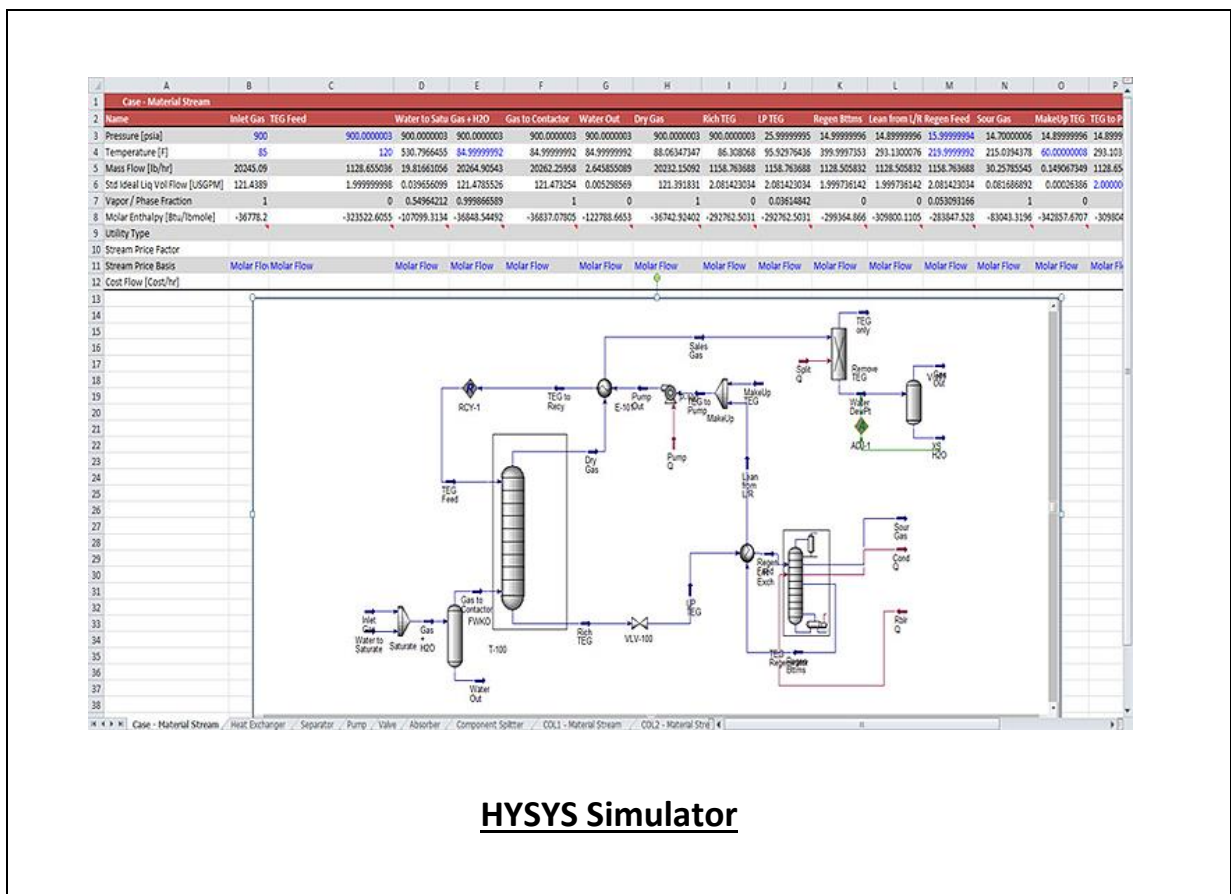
| | A | B | C | D | E | F | G | H | I | J | K | L | M | N | O | P |
|---|---|---|---|---|---|---|---|---|---|---|---|---|---|---|---|---|
| 1 | Case - Material Stream | | | | | | | | | | | | | | | |
| 2 | Name | Inlet Gas | TEG Feed | Water to Satu | Gas + H2O | Gas to Contactor | Water Out | Dry Gas | Rich TEG | LP TEG | Regen Bttms | Lean from L/R | Regen Feed | Sour Gas | MakeUp TEG | TEG to P |
| 3 | Pressure [psia] | 900 | 900.0000003 | 900.0000003 | 900.0000003 | 900.0000003 | 900.0000003 | 900.0000003 | 900.0000003 | 25.99999995 | 14.99999996 | 14.89999996 | 15.99999994 | 14.70000006 | 14.89999996 | 14.8999 |
| 4 | Temperature [F] | 85 | 120 | 530.7966455 | 84.99999992 | 84.99999992 | 84.99999992 | 88.06347347 | 86.308068 | 95.92976436 | 399.9997353 | 293.1300076 | 219.9999992 | 215.0394378 | 60.00000008 | 293.103 |
| 5 | Mass Flow [lb/hr] | 20245.09 | 1128.655036 | 19.81661056 | 20264.90543 | 20262.25958 | 2.645855089 | 20232.15092 | 1158.763688 | 1158.763688 | 1128.505832 | 1128.505832 | 1158.763688 | 30.25785545 | 0.149067349 | 1128.65 |
| 6 | Std Ideal Liq Vol Flow [USGPM] | 121.4389 | 1.999999998 | 0.039656099 | 121.4785526 | 121.473254 | 0.005298569 | 121.391831 | 2.081423034 | 2.081423034 | 1.999736142 | 1.999736142 | 2.081423034 | 0.081686892 | 0.00026386 | 2.00000 |
| 7 | Vapor / Phase Fraction | 1 | 0 | 0.54964212 | 0.999866589 | 1 | 0 | 1 | 0 | 0.03614842 | 0 | 0 | 0.053093166 | 1 | 0 | |
| 8 | Molar Enthalpy [Btu/lbmole] | -36778.2 | -323522.6055 | -107099.3134 | -36848.54492 | -36837.07805 | -122788.6653 | -36742.92402 | -292762.5031 | -292762.5031 | -299364.866 | -309800.1105 | -283847.528 | -83043.3196 | -342857.6707 | -309804 |
| 9 | Utility Type | | | | | | | | | | | | | | | |
| 10 | Stream Price Factor | | | | | | | | | | | | | | | |
| 11 | Stream Price Basis | Molar Flow | Molar Flow | Molar Flow | Molar Flow | Molar Flow | Molar Flow | Molar Flow | Molar Flow | Molar Flow | Molar Flow | Molar Flow | Molar Flow | Molar Flow | Molar Flow | Molar Fl |
| 12 | Cost Flow [Cost/hr] | | | | | | | | | | | | | | | |

13 14 15 16 17 18 19 20 21 22 23 24 25 26 27 28 29 30 31 32 33 34 35 36 37 38

Sales Gas
TEG only
Split Q
Remove TEG
Vent
Water DewPt
ADJ-1
XS H2O
RCY-1
TEG to Recy
E-101
Pump Out
TEG to Pump
MakeUp TEG
MakeUp
Pump Q
Dry Gas
Lean from L/R
TEG Feed
Sour Gas
Cond Q
Regen Feed
Exch
Gas to Contactor
Inlet Gas
Water to Saturate
Saturate
Gas + H2O
FWKO
T-100
Rich TEG
VLV-100
LP TEG
Rblr Q
TEG Regen
Regen Bttms
Water Out

Case - Material Stream / Heat Exchanger / Separator / Pump / Valve / Absorber / Component Splitter / COL1 - Material Stream / COL2 - Material Stre

HYSYS Simulator